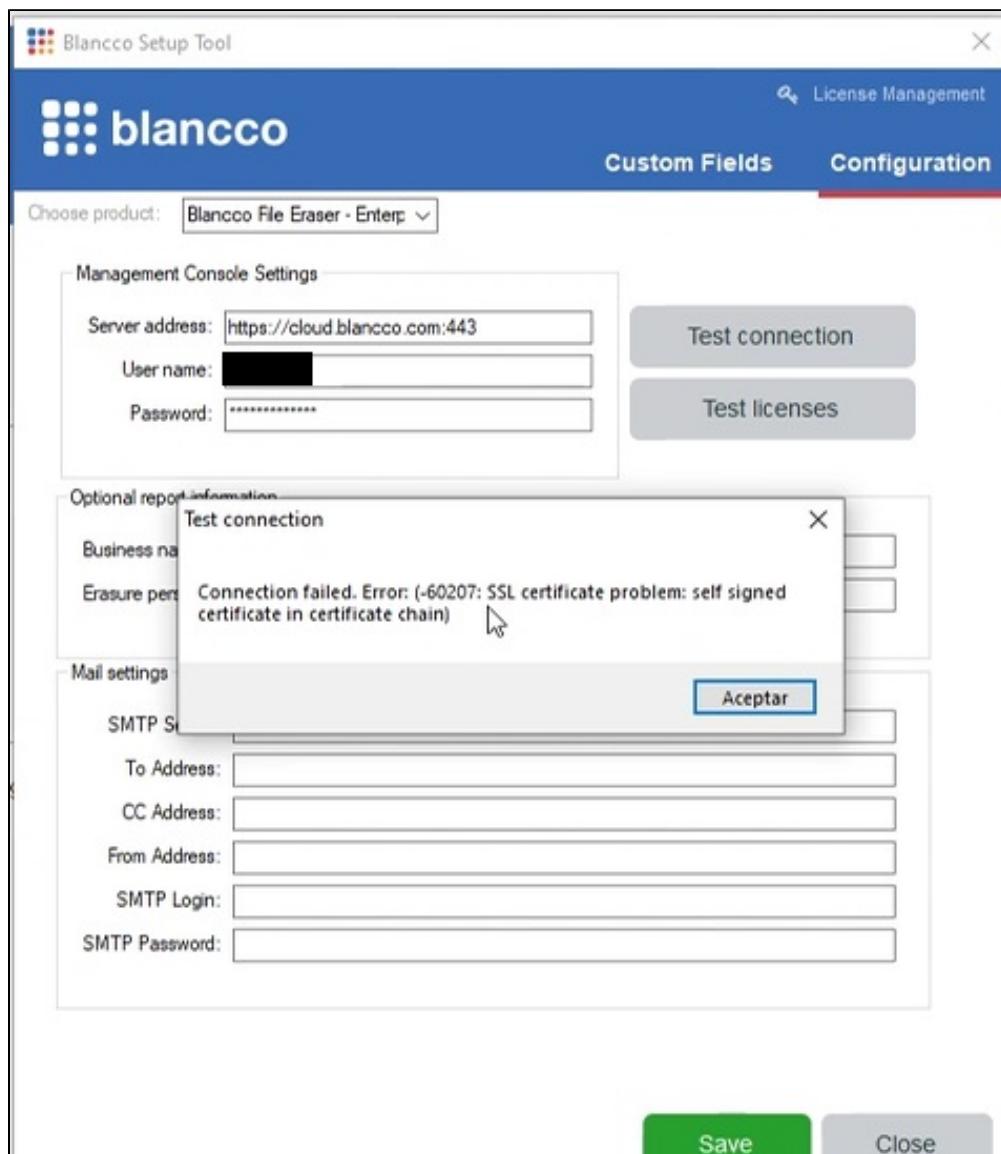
Blancco Setup Tool

License Management

blancco

Custom Fields

Configuration

Choose product: Blancco File Eraser - Enterp

Management Console Settings

Server address: https://cloud.blancco.com:443

User name:

Password: **************

Test connection

Test licenses

Optional report information

Business na

Erasure pers

Mail settings

SMTP S

To Address:

CC Address:

From Address:

SMTP Login:

SMTP Password:

Test connection

Connection failed. Error: (-60207: SSL certificate problem: self signed certificate in certificate chain)

Aceptar

Save

Close